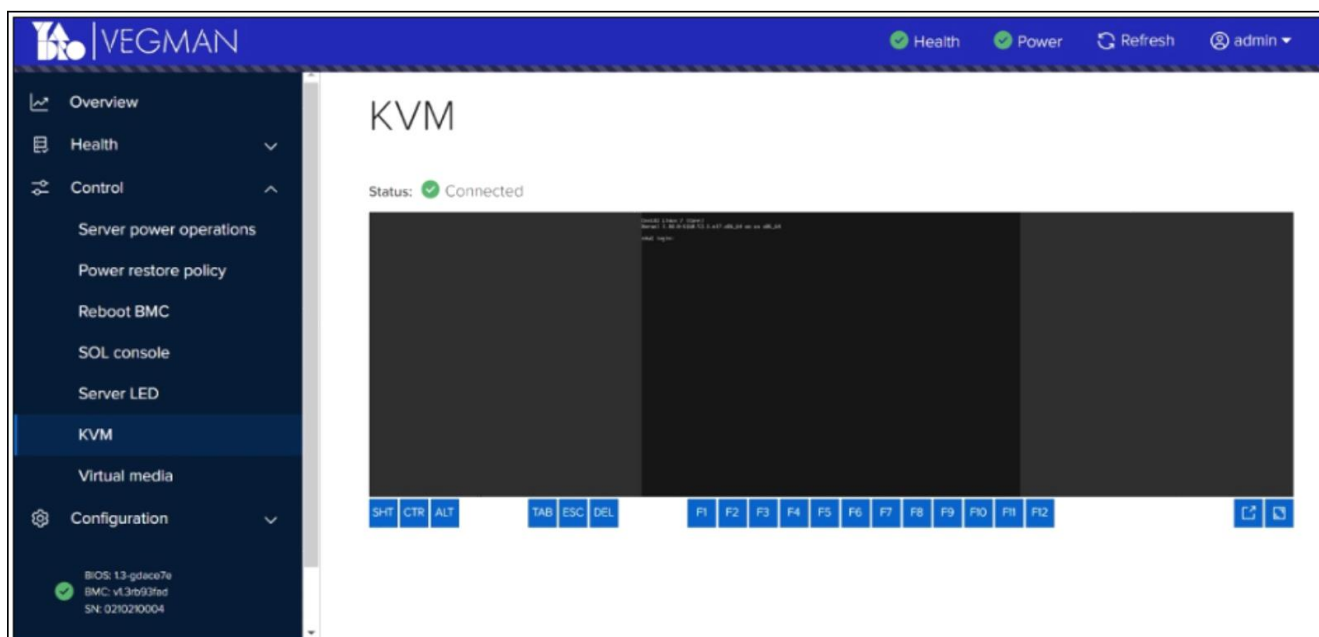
VEGMAN

Health Power Refresh admin

Overview
Health
Control
Server power operations
Power restore policy
Reboot BMC
SOL console
Server LED
KVM
Virtual media
Configuration

BIOS: 1.3-gdace7e
BMC: v1.3rb93fad
SN: 0210210004

KVM

Status: Connected

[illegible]

SHT CTR ALT TAB ESC DEL F1 F2 F3 F4 F5 F6 F7 F8 F9 F10 F11 F12